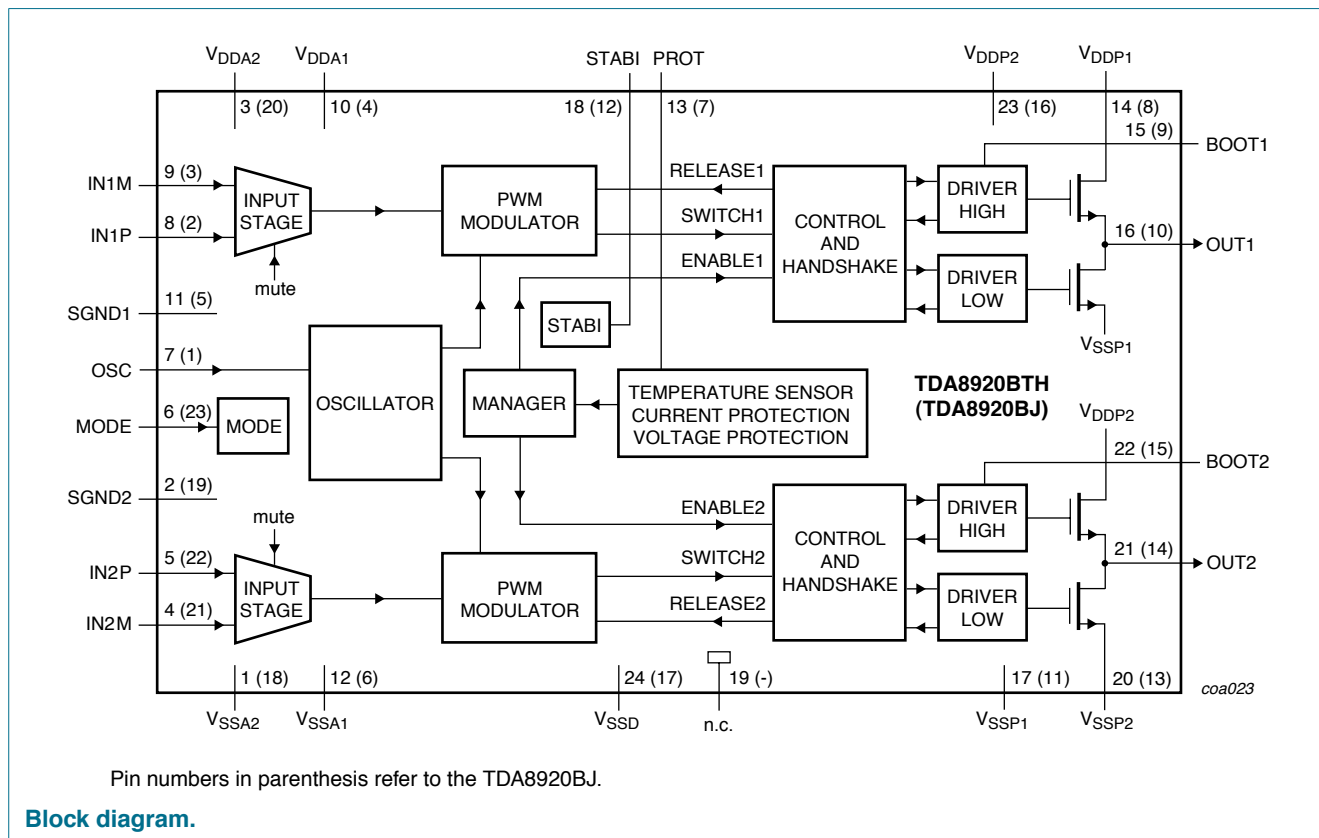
$V_{DDA2}$ $V_{DDA1}$ STABI PROT $V_{DDP2}$ $V_{DDP1}$

3 (20) 10 (4) 18 (12) 13 (7) 23 (16) 14 (8)

15 (9) BOOT1

IN1M 9 (3)

IN1P 8 (2)

INPUT STAGE

mute

PWM MODULATOR

RELEASE1

SWITCH1

ENABLE1

CONTROL AND HANDSHAKE

DRIVER HIGH

DRIVER LOW

16 (10) OUT1

$V_{SSP1}$

SGND1 11 (5)

STABI

OSC 7 (1)

OSCILLATOR

MANAGER

TEMPERATURE SENSOR CURRENT PROTECTION VOLTAGE PROTECTION

TDA8920BTH (TDA8920BJ)

MODE 6 (23) MODE

$V_{DDP2}$

22 (15) BOOT2

SGND2 2 (19)

mute

ENABLE2

CONTROL AND HANDSHAKE

DRIVER HIGH

21 (14) OUT2

IN2P 5 (22)

INPUT STAGE

PWM MODULATOR

SWITCH2

RELEASE2

DRIVER LOW

IN2M 4 (21)

1 (18) 12 (6) 24 (17) 19 (-) 17 (11) 20 (13)

coa023

$V_{SSA2}$ $V_{SSA1}$ $V_{SSD}$ n.c. $V_{SSP1}$ $V_{SSP2}$

Pin numbers in parenthesis refer to the TDA8920BJ.

Block diagram.